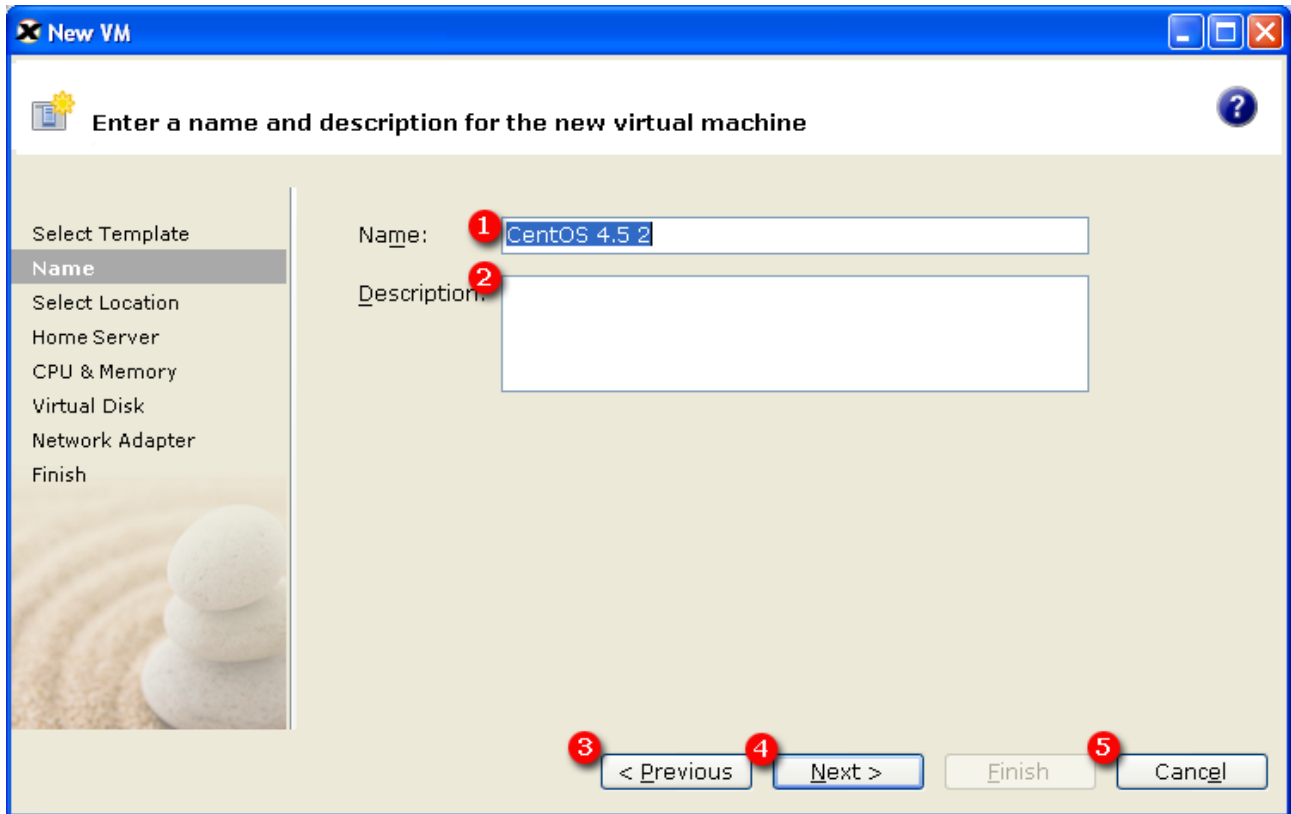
New VM

Enter a name and description for the new virtual machine

Select Template
Name
Select Location
Home Server
CPU & Memory
Virtual Disk
Network Adapter
Finish

Name: 1 CentOS 4.5 2

Description: 2

3 < Previous 4 Next > Finish 5 Cancel